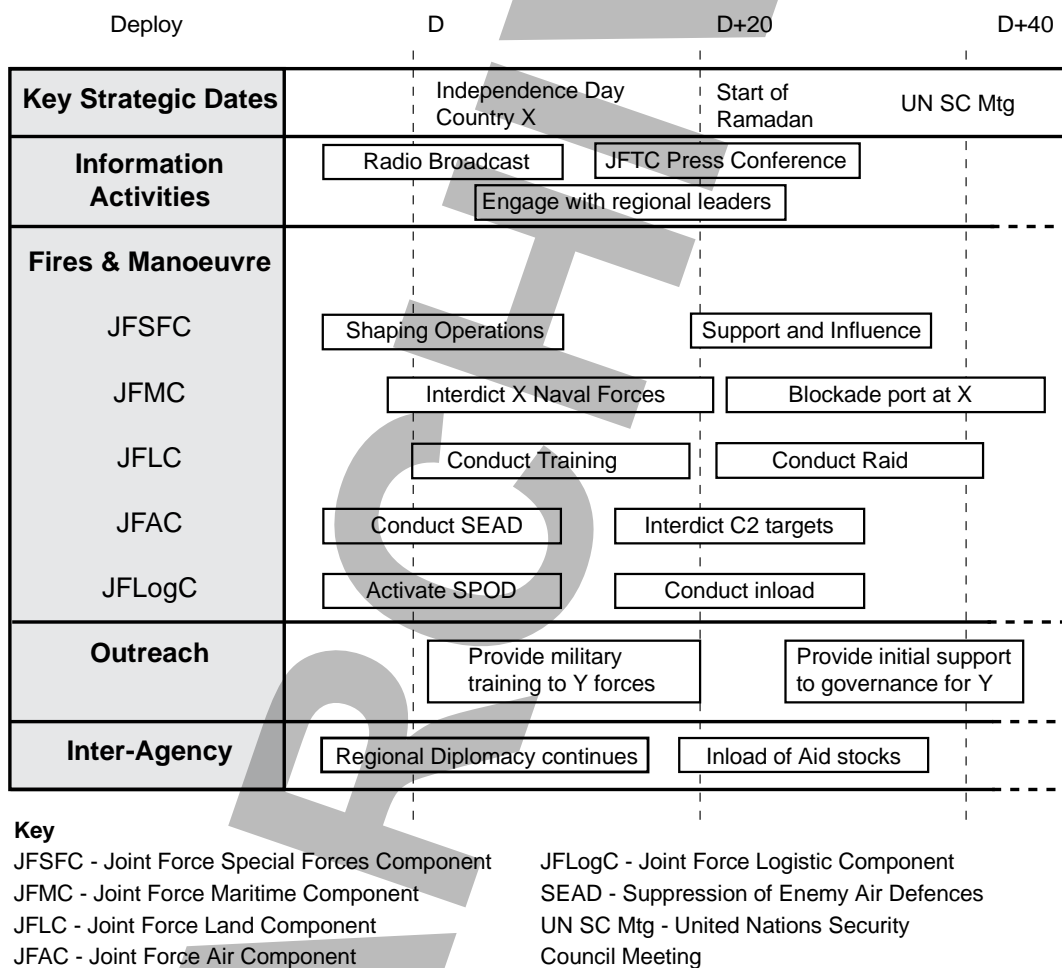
Deploy D D+20 D+40

| Key Strategic Dates | Independence Day Country X | Start of Ramadan | UN SC Mtg |
|---|---|---|---|
| Information Activities | Radio Broadcast; JFTC Press Conference; Engage with regional leaders | | |
| Fires & Manoeuvre | | | |
| JFSFC | Shaping Operations | Support and Influence | |
| JFMC | Interdict X Naval Forces | Blockade port at X | |
| JFLC | Conduct Training | Conduct Raid | |
| JFAC | Conduct SEAD | Interdict C2 targets | |
| JFLogC | Activate SPOD | Conduct inload | |
| Outreach | Provide military training to Y forces | Provide initial support to governance for Y | |
| Inter-Agency | Regional Diplomacy continues | Inload of Aid stocks | |

Key
JFSFC - Joint Force Special Forces Component
JFMC - Joint Force Maritime Component
JFLC - Joint Force Land Component
JFAC - Joint Force Air Component

JFLogC - Joint Force Logistic Component
SEAD - Suppression of Enemy Air Defences
UN SC Mtg - United Nations Security Council Meeting